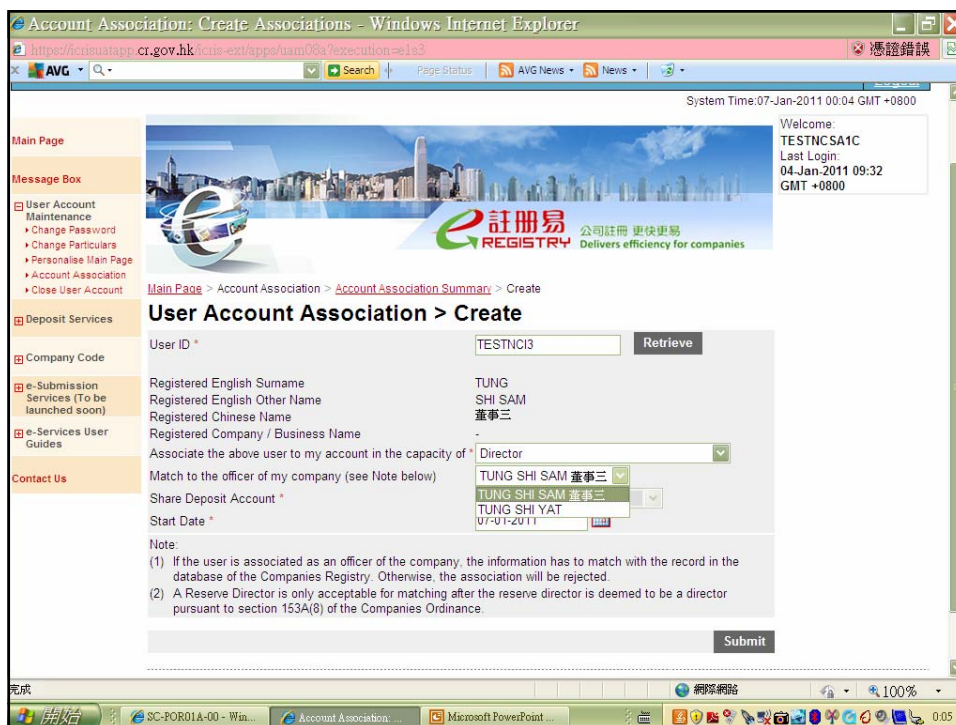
Account Association: Create Associations - Windows Internet Explorer

https://icrisuatapp.cr.gov.hk/icris-ext/apps/uam08a?execution=e1s3

憑證錯誤

AVG Search Page Status AVG News News

System Time:07-Jan-2011 00:04 GMT +0800

Welcome:
TESTNCSA1C
Last Login:
04-Jan-2011 09:32
GMT +0800

Main Page

Message Box

User Account Maintenance
▸ Change Password
▸ Change Particulars
▸ Personalise Main Page
▸ Account Association
▸ Close User Account

Deposit Services

Company Code

e-Submission Services (To be launched soon)

e-Services User Guides

Contact Us

註冊易 REGISTRY 公司註冊 更快更易 Delivers efficiency for companies

Main Page > Account Association > Account Association Summary > Create

User Account Association > Create

User ID * TESTNCI3 Retrieve

Registered English Surname TUNG
Registered English Other Name SHI SAM
Registered Chinese Name 董事三
Registered Company / Business Name -
Associate the above user to my account in the capacity of * Director
Match to the officer of my company (see Note below) TUNG SHI SAM 董事三
Share Deposit Account * TUNG SHI SAM 董事三
TUNG SHI YAT
Start Date * 07-01-2011

Note:
(1) If the user is associated as an officer of the company, the information has to match with the record in the database of the Companies Registry. Otherwise, the association will be rejected.
(2) A Reserve Director is only acceptable for matching after the reserve director is deemed to be a director pursuant to section 153A(8) of the Companies Ordinance.

Submit

完成 網際網路 100%

開始 SC-POR01A-00 - Win... Account Association: ... Microsoft PowerPoint ... 0:05